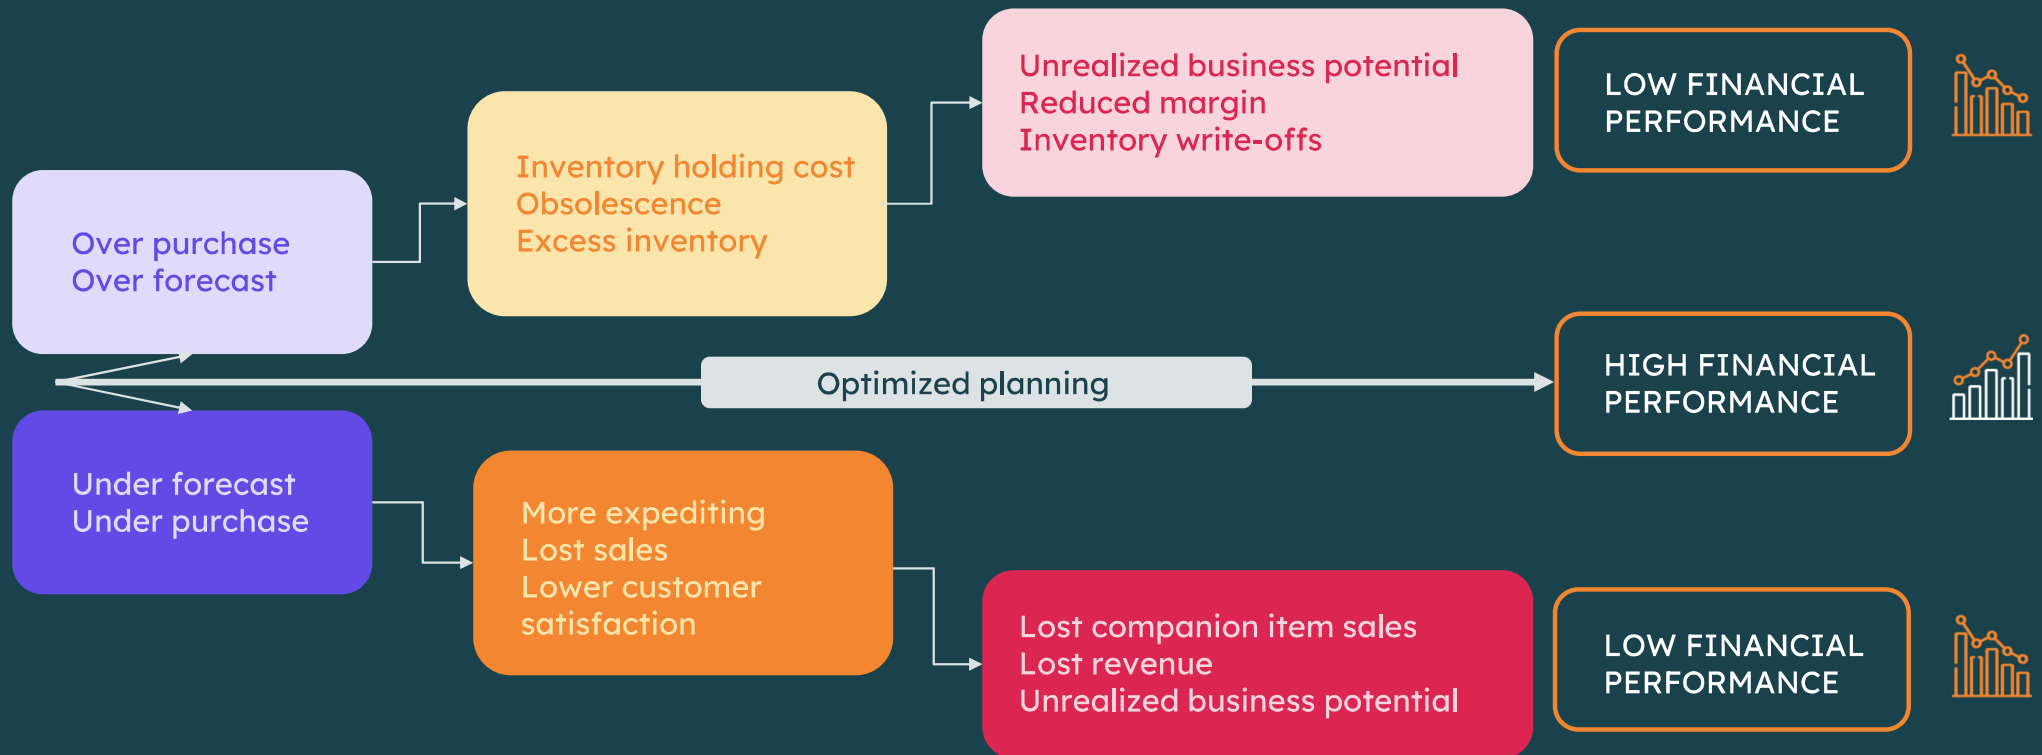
Over purchase
Over forecast

Inventory holding cost
Obsolescence
Excess inventory

Unrealized business potential
Reduced margin
Inventory write-offs

LOW FINANCIAL PERFORMANCE

Optimized planning

HIGH FINANCIAL PERFORMANCE

Under forecast
Under purchase

More expediting
Lost sales
Lower customer satisfaction

Lost companion item sales
Lost revenue
Unrealized business potential

LOW FINANCIAL PERFORMANCE